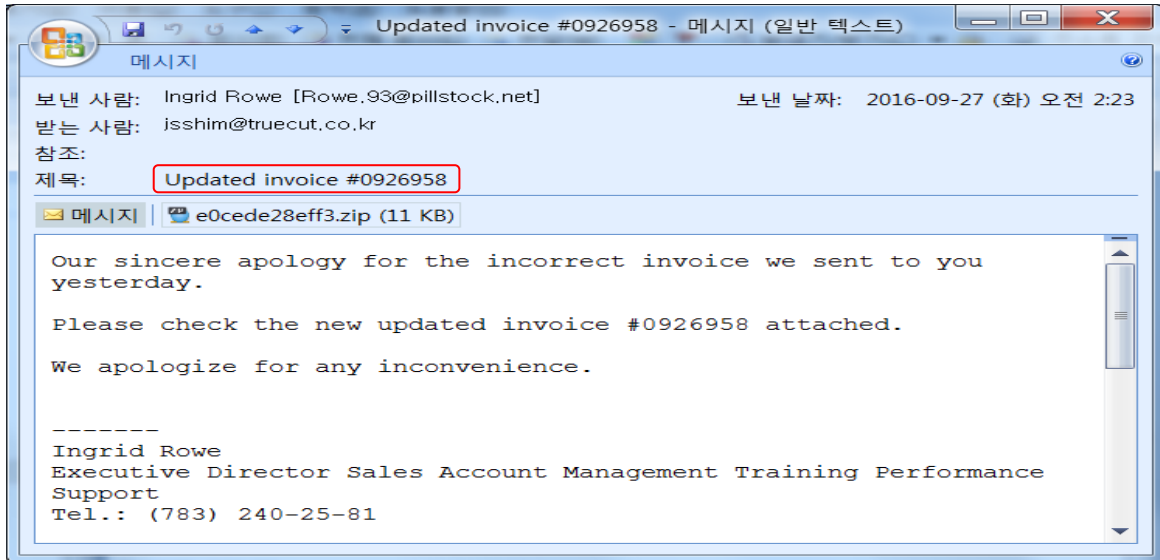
Updated invoice #0926958 - 메시지 (일반 텍스트)

메시지

보낸 사람: Ingrid Rowe [Rowe.93@pillstock.net]
보낸 날짜: 2016-09-27 (화) 오전 2:23
받는 사람: jsshim@truecut.co.kr
참조:
제목: Updated invoice #0926958

메시지 | e0cede28eff3.zip (11 KB)

Our sincere apology for the incorrect invoice we sent to you yesterday.

Please check the new updated invoice #0926958 attached.

We apologize for any inconvenience.

-------
Ingrid Rowe
Executive Director Sales Account Management Training Performance Support
Tel.: (783) 240-25-81